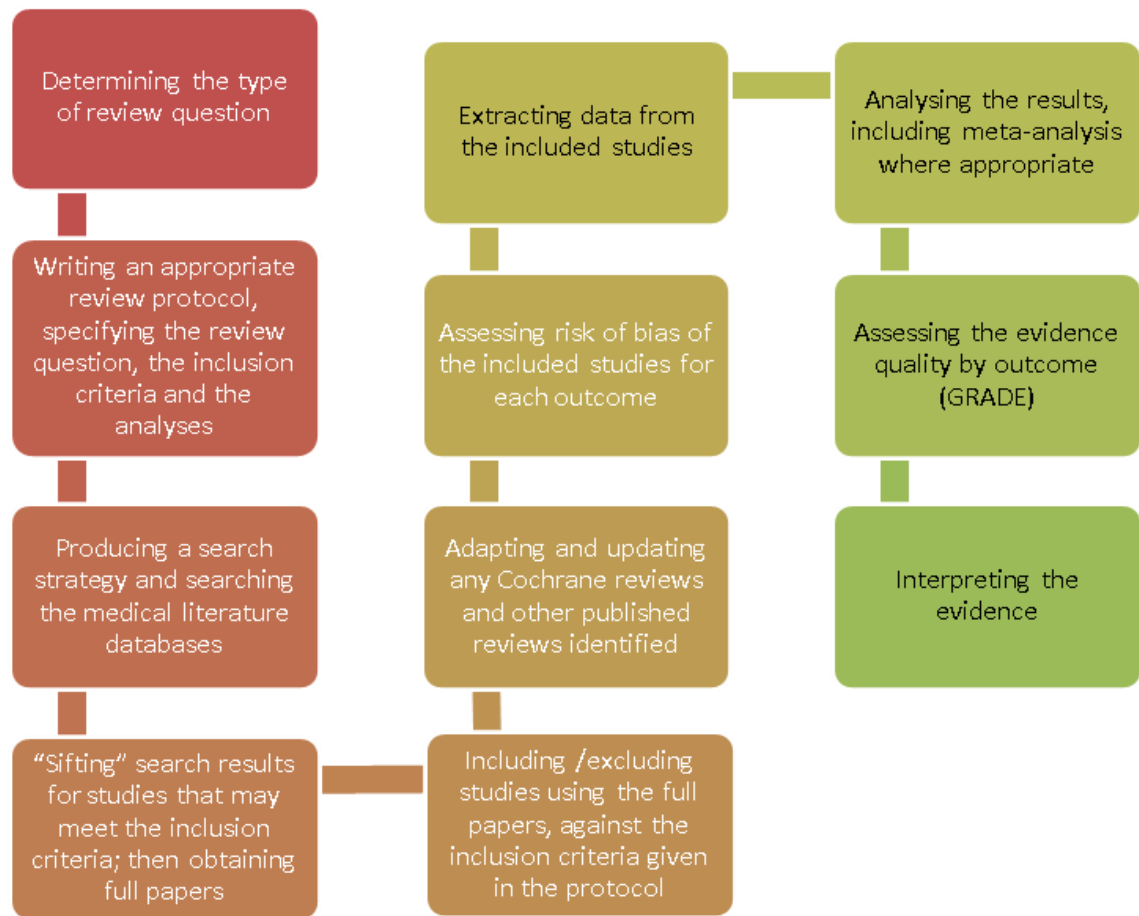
Determining the type of review question

Writing an appropriate review protocol, specifying the review question, the inclusion criteria and the analyses

Producing a search strategy and searching the medical literature databases

“Sifting” search results for studies that may meet the inclusion criteria; then obtaining full papers

Including /excluding studies using the full papers, against the inclusion criteria given in the protocol

Adapting and updating any Cochrane reviews and other published reviews identified

Assessing risk of bias of the included studies for each outcome

Extracting data from the included studies

Analysing the results, including meta-analysis where appropriate

Assessing the evidence quality by outcome (GRADE)

Interpreting the evidence